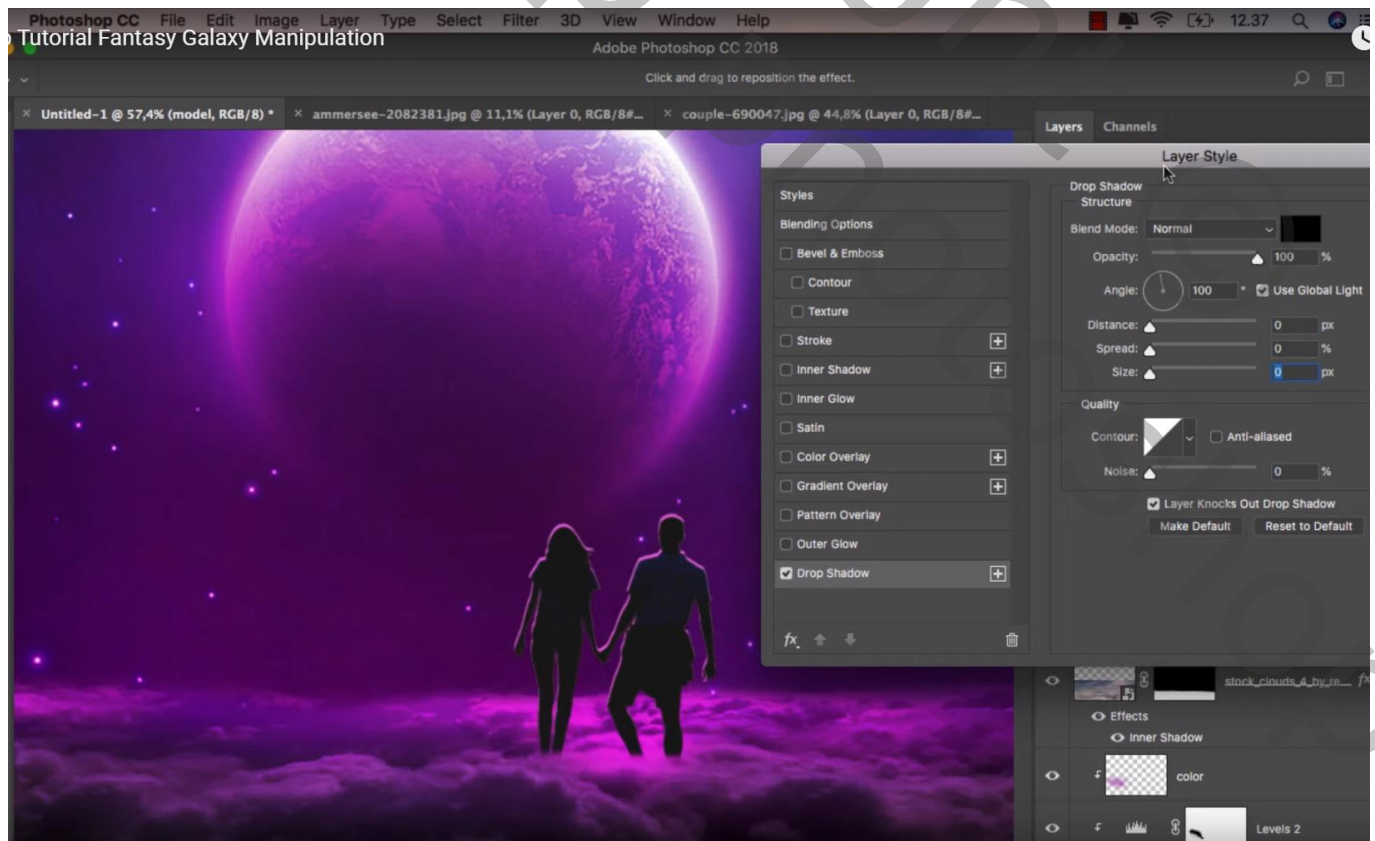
Photoshop CC File Edit Image Layer Type Select Filter 3D View Window Help
12.37
Tutorial Fantasy Galaxy Manipulation
Adobe Photoshop CC 2018
Click and drag to reposition the effect.
× Untitled-1 @ 57,4% (model, RGB/8) * × ammersee-2082381.jpg @ 11,1% (Layer 0, RGB/8#... × couple-690047.jpg @ 44,8% (Layer 0, RGB/8#...
Layers Channels
Layer Style
Styles
Blending Options
Bevel & Emboss
Contour
Texture
Stroke
Inner Shadow
Inner Glow
Satin
Color Overlay
Gradient Overlay
Pattern Overlay
Outer Glow
Drop Shadow
Drop Shadow
Structure
Blend Mode: Normal
Opacity: 100 %
Angle: 100 ° Use Global Light
Distance: 0 px
Spread: 0 %
Size: 0 px
Quality
Contour: Anti-aliased
Noise: 0 %
Layer Knocks Out Drop Shadow
Make Default Reset to Default
stock_clouds_4_by_re...
Effects
Inner Shadow
color
Levels 2